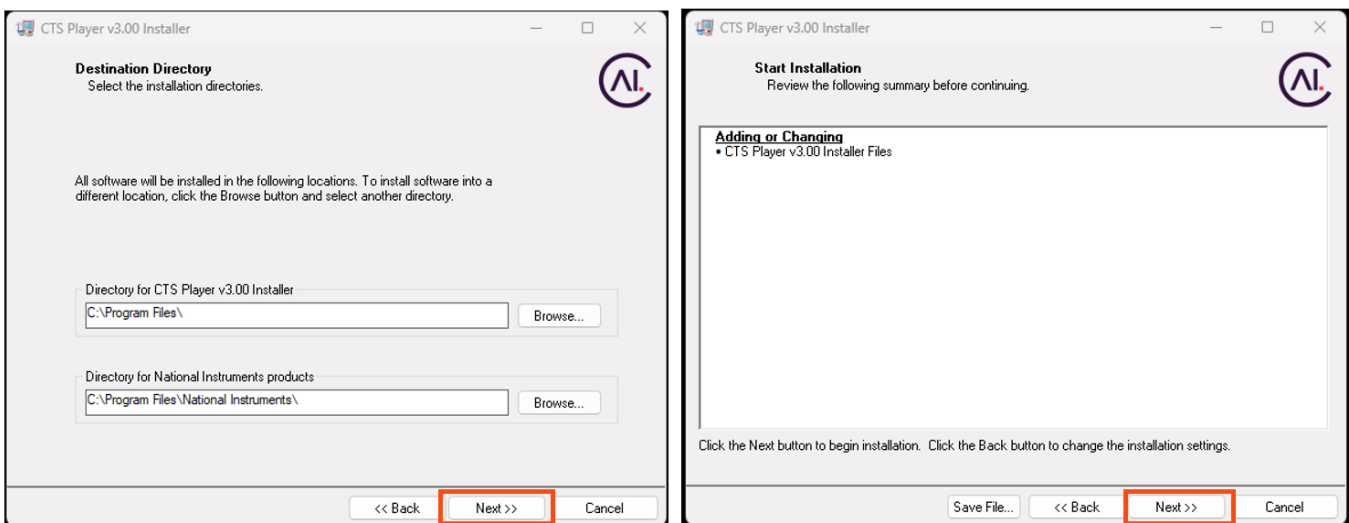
CTS Player v3.00 Installer

Destination Directory
Select the installation directories.

All software will be installed in the following locations. To install software into a different location, click the Browse button and select another directory.

Directory for CTS Player v3.00 Installer
C:\Program Files\
Browse...

Directory for National Instruments products
C:\Program Files\National Instruments\
Browse...

<< Back
Next >>
Cancel

CTS Player v3.00 Installer

Start Installation
Review the following summary before continuing.

Adding or Changing
• CTS Player v3.00 Installer Files

Click the Next button to begin installation. Click the Back button to change the installation settings.

Save File...
<< Back
Next >>
Cancel